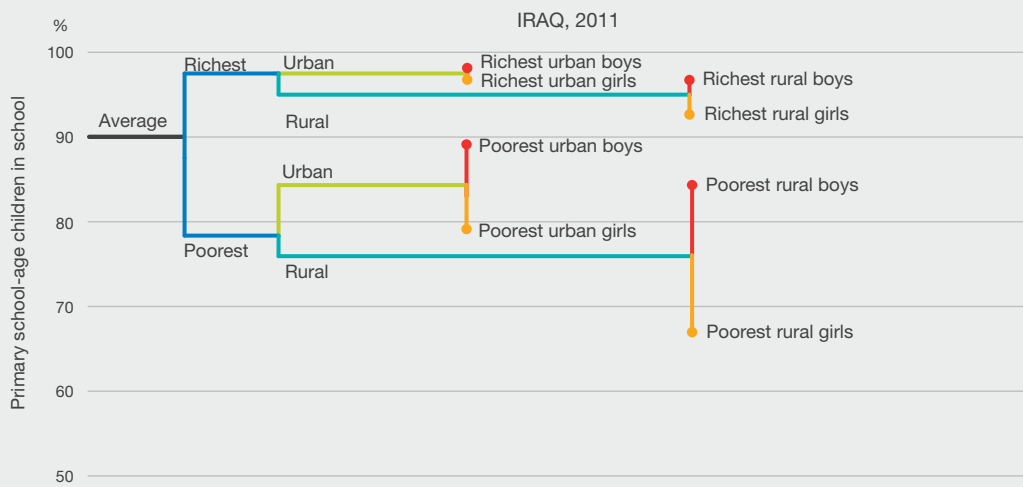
IRAQ, 2011

%

100

90

80

70

60

50

Primary school-age children in school

Average

Richest

Poorest

Urban

Rural

Urban

Rural

Richest urban boys
Richest urban girls

Richest rural boys

Richest rural girls

Poorest urban boys

Poorest urban girls

Poorest rural boys

Poorest rural girls